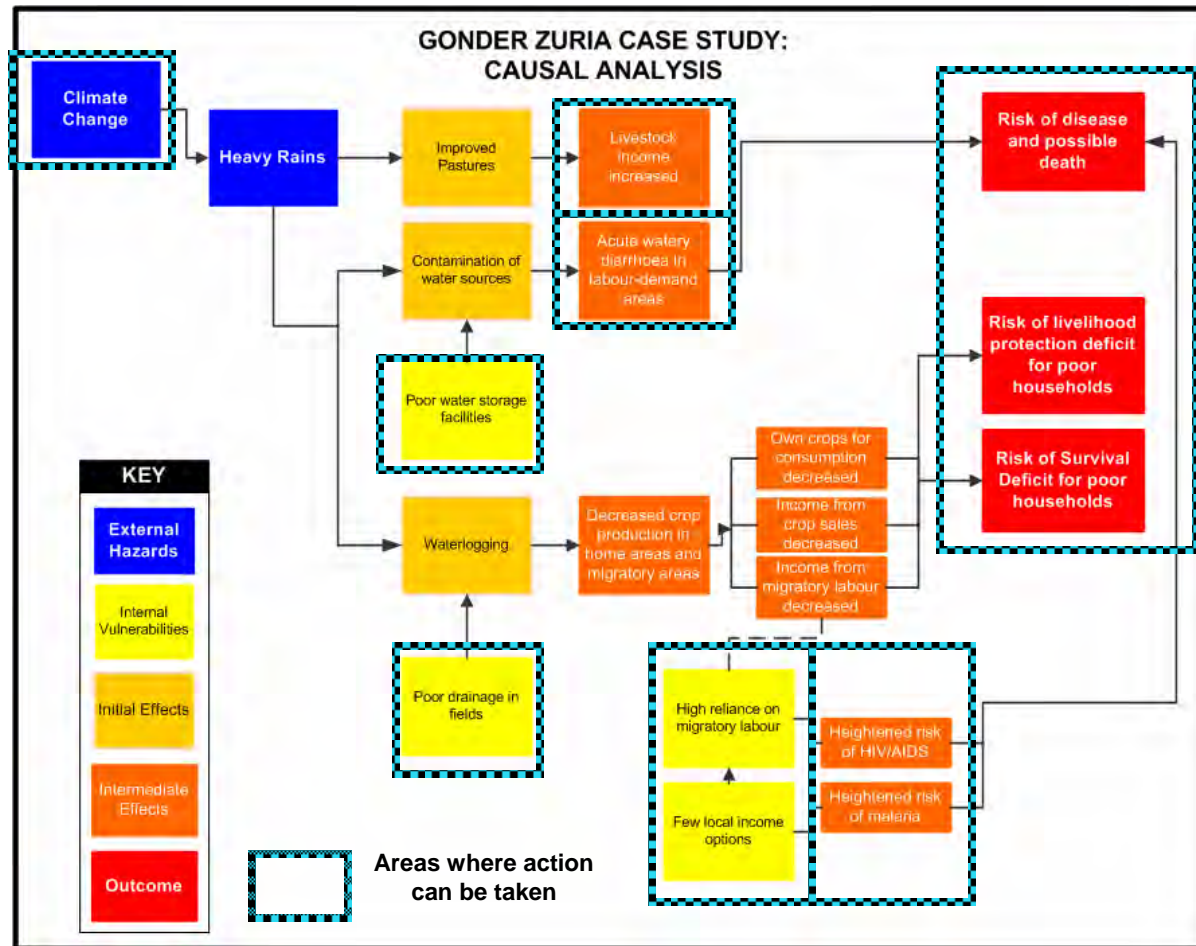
GONDER ZURIA CASE STUDY:
CAUSAL ANALYSIS

Climate Change

Heavy Rains

Improved Pastures

Livestock income increased

Risk of disease and possible death

Contamination of water sources

Acute watery diarrhoea in labour-demand areas

Poor water storage facilities

Risk of livelihood protection deficit for poor households

Own crops for consumption decreased

Risk of Survival Deficit for poor households

Waterlogging

Decreased crop production in home areas and migratory areas

Income from crop sales decreased

Income from migratory labour decreased

Poor drainage in fields

High reliance on migratory labour

Heightened risk of HIV/AIDS

Few local income options

Heightened risk of malaria

KEY

External Hazards

Internal Vulnerabilities

Initial Effects

Intermediate Effects

Outcome

Areas where action can be taken